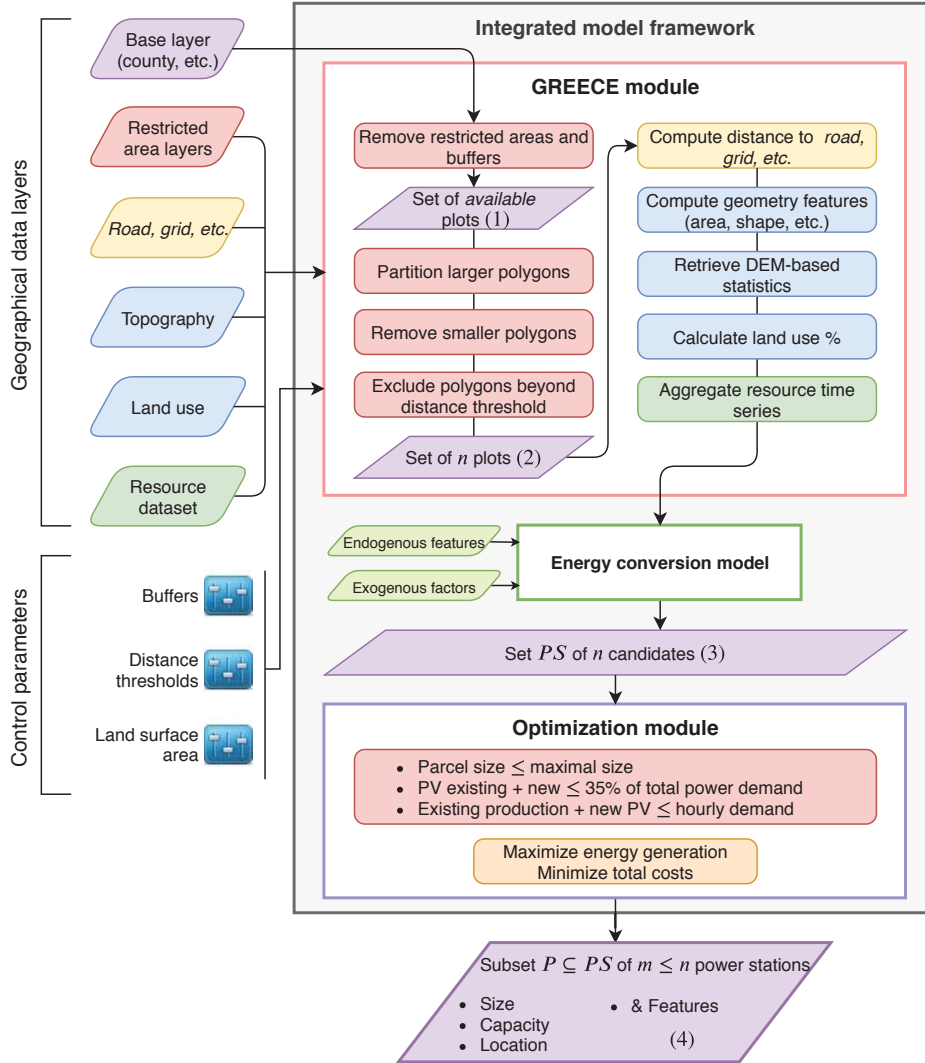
Geographical data layers

Base layer (county, etc.)

Restricted area layers

Road, grid, etc.

Topography

Land use

Resource dataset

Control parameters

Buffers

Distance thresholds

Land surface area

Integrated model framework

GREECE module

Remove restricted areas and buffers

Set of available plots (1)

Partition larger polygons

Remove smaller polygons

Exclude polygons beyond distance threshold

Set of $n$ plots (2)

Compute distance to road, grid, etc.

Compute geometry features (area, shape, etc.)

Retrieve DEM-based statistics

Calculate land use %

Aggregate resource time series

Endogenous features

Exogenous factors

Energy conversion model

Set $PS$ of $n$ candidates (3)

Optimization module

- Parcel size $\leq$ maximal size
- PV existing + new $\leq$ 35% of total power demand
- Existing production + new PV $\leq$ hourly demand

Maximize energy generation
Minimize total costs

Subset $P \subseteq PS$ of $m \leq n$ power stations

- Size
- Capacity
- Location
- & Features

(4)